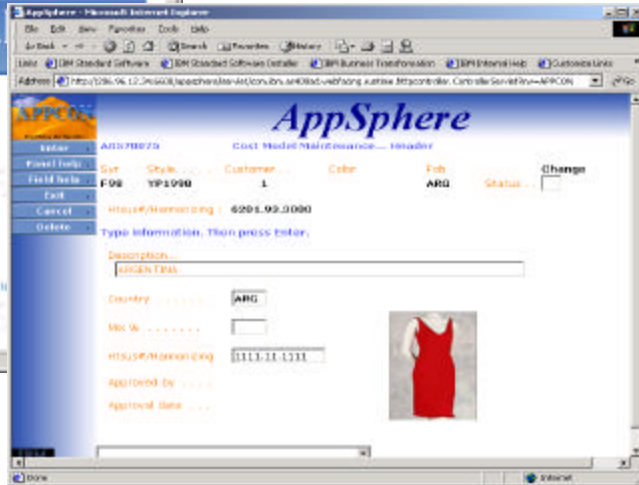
AppSphere - Microsoft Internet Explorer

File Edit View Favorites Tools Help

Back Stop Refresh Home Search Favorites History

Links IBM Standard Software IBM Standard Software Installer IBM Business Transformation IBM Internal Help Customize Links

Address http://206.96.12.34:6608/appsphere/servlet/com.ibm.as400ad.webfacing.runtime.httpcontroller.ControllerServlet?inv=APPCON Go

APPCON

Enter
Panel Help
Field Help
Exit
Cancel
Delete

AppSphere

ASS78075 Cost Model Maintenance... Header

Ssn Style. . . . . Customer . . . Color Fob Change
F98 YP1998 1 ARG Status. . .

Htsus#/Harmonizing . . 6201.93.3000

Type information, Then press Enter.

Description. . .
ARGENTINA

Country . . . . . . . ARG

Mix % . . . . . . . .

Htsus#/Harmonizing 1111.11.1111

Approved By . . . .

Approval date . . . .

Done Internet